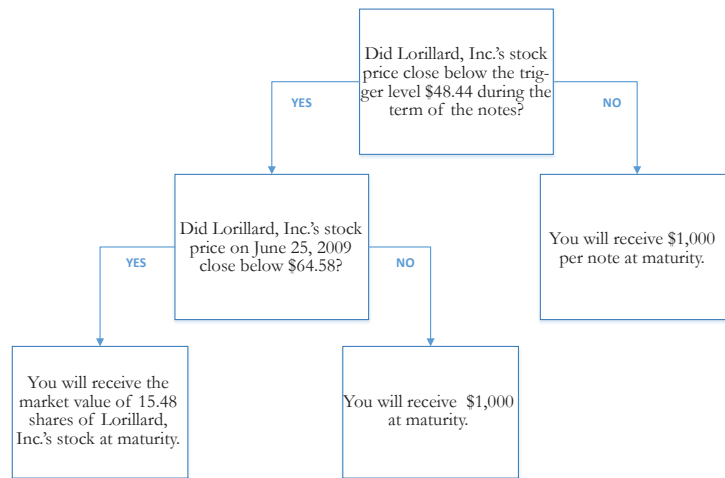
Did Lorillard, Inc.'s stock price close below the trigger level $48.44 during the term of the notes?

YES

NO

Did Lorillard, Inc.'s stock price on June 25, 2009 close below $64.58?

You will receive $1,000 per note at maturity.

YES

NO

You will receive the market value of 15.48 shares of Lorillard, Inc.'s stock at maturity.

You will receive $1,000 at maturity.